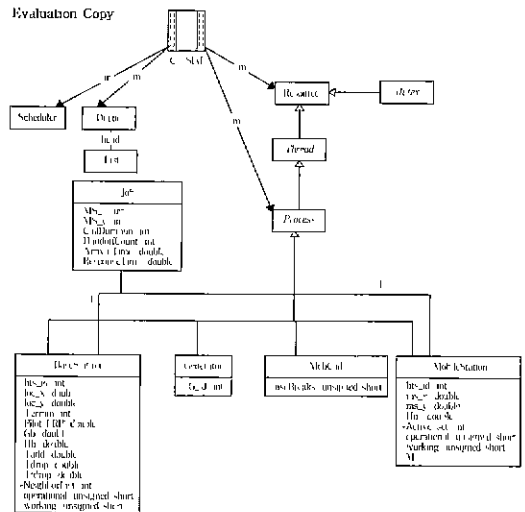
Evaluation Copy

C Stat

m

m

m

m

Scheduler

Drop

Resource

Driver

head

List

Thread

Job

MS_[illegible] int

MS_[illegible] int

CallDuration int

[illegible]Count int

Arrival Time double

Reconnection double

Process

1

1

BaseStation

Connection

MobCell

MobileStation

bs_id int

loc_x double

loc_y double

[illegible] int

Pilot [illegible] double

Gb double

Hb double

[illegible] double

Tdrop double

Tdrop double

-Neighbor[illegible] int

operational unsigned short

working unsigned short

G_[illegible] int

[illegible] unsigned short

bs_id int

ms_x double

ms_y double

Hm double

-Active set int

operational unsigned short

working unsigned short

M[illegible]